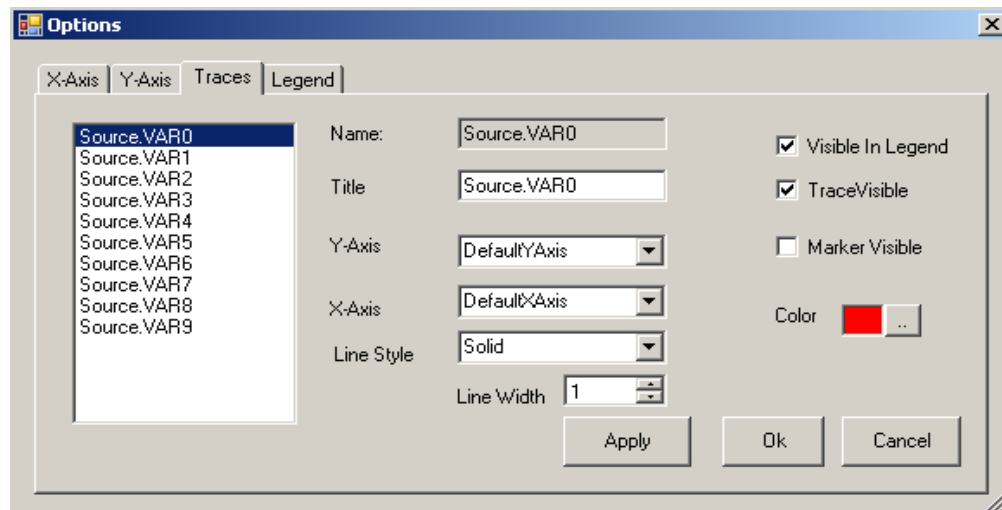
Options

X-Axis | Y-Axis | Traces | Legend

Source.VAR0
Source.VAR1
Source.VAR2
Source.VAR3
Source.VAR4
Source.VAR5
Source.VAR6
Source.VAR7
Source.VAR8
Source.VAR9

Name: Source.VAR0

Title Source.VAR0

Y-Axis DefaultYAxis

X-Axis DefaultXAxis

Line Style Solid

Line Width 1

Visible In Legend

TraceVisible

Marker Visible

Color ..

Apply

Ok

Cancel